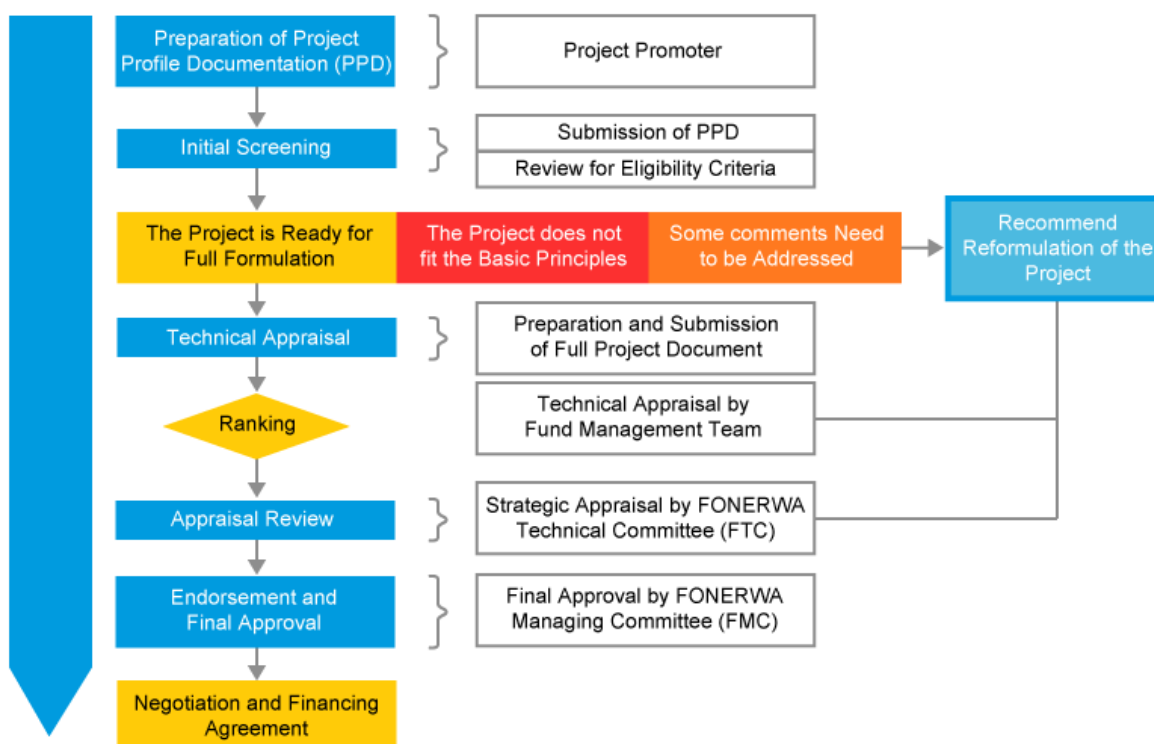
Preparation of Project Profile Documentation (PPD)

Project Promoter

Initial Screening

Submission of PPD

Review for Eligibility Criteria

The Project is Ready for Full Formulation

The Project does not fit the Basic Principles

Some comments Need to be Addressed

Recommend Reformulation of the Project

Technical Appraisal

Preparation and Submission of Full Project Document

Ranking

Technical Appraisal by Fund Management Team

Appraisal Review

Strategic Appraisal by FONERWA Technical Committee (FTC)

Endorsement and Final Approval

Final Approval by FONERWA Managing Committee (FMC)

Negotiation and Financing Agreement